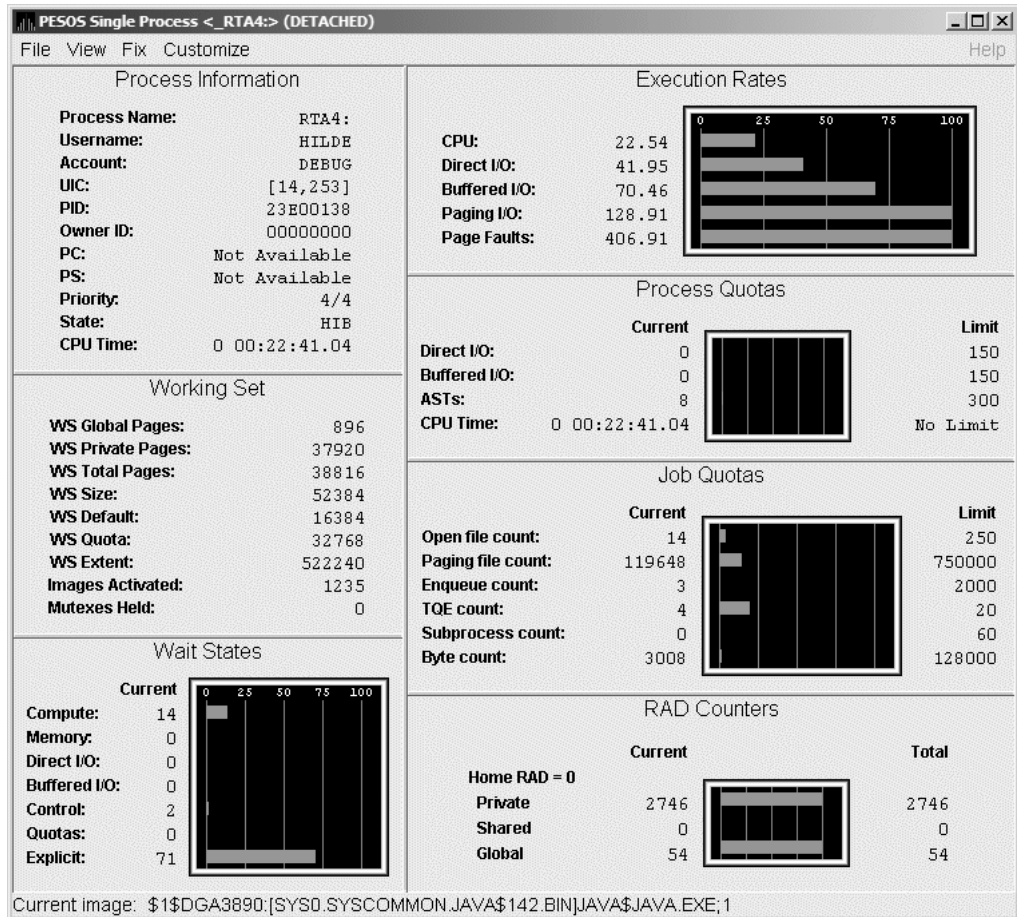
PESOS Single Process <_RTA4:> (DETACHED)

File View Fix Customize Help

Process Information

Process Name: RTA4:
Username: HILDE
Account: DEBUG
UIC: [14,253]
PID: 23E00138
Owner ID: 00000000
PC: Not Available
PS: Not Available
Priority: 4/4
State: HIB
CPU Time: 0 00:22:41.04

Working Set

WS Global Pages: 896
WS Private Pages: 37920
WS Total Pages: 38816
WS Size: 52384
WS Default: 16384
WS Quota: 32768
WS Extent: 522240
Images Activated: 1235
Mutexes Held: 0

Wait States

Current
0 25 50 75 100
Compute: 14
Memory: 0
Direct I/O: 0
Buffered I/O: 0
Control: 2
Quotas: 0
Explicit: 71

Execution Rates

0 25 50 75 100
CPU: 22.54
Direct I/O: 41.95
Buffered I/O: 70.46
Paging I/O: 128.91
Page Faults: 406.91

Process Quotas

| | Current | Limit |
|---|---|---|
| Direct I/O: | 0 | 150 |
| Buffered I/O: | 0 | 150 |
| ASTs: | 8 | 300 |
| CPU Time: | 0 00:22:41.04 | No Limit |

Job Quotas

| | Current | Limit |
|---|---|---|
| Open file count: | 14 | 250 |
| Paging file count: | 119648 | 750000 |
| Enqueue count: | 3 | 2000 |
| TQE count: | 4 | 20 |
| Subprocess count: | 0 | 60 |
| Byte count: | 3008 | 128000 |

RAD Counters

Home RAD = 0

| | Current | Total |
|---|---|---|
| Private | 2746 | 2746 |
| Shared | 0 | 0 |
| Global | 54 | 54 |

Current image: $1$DGA3890:[SYS0.SYSCOMMON.JAVA$142.BIN]JAVA$JAVA.EXE;1